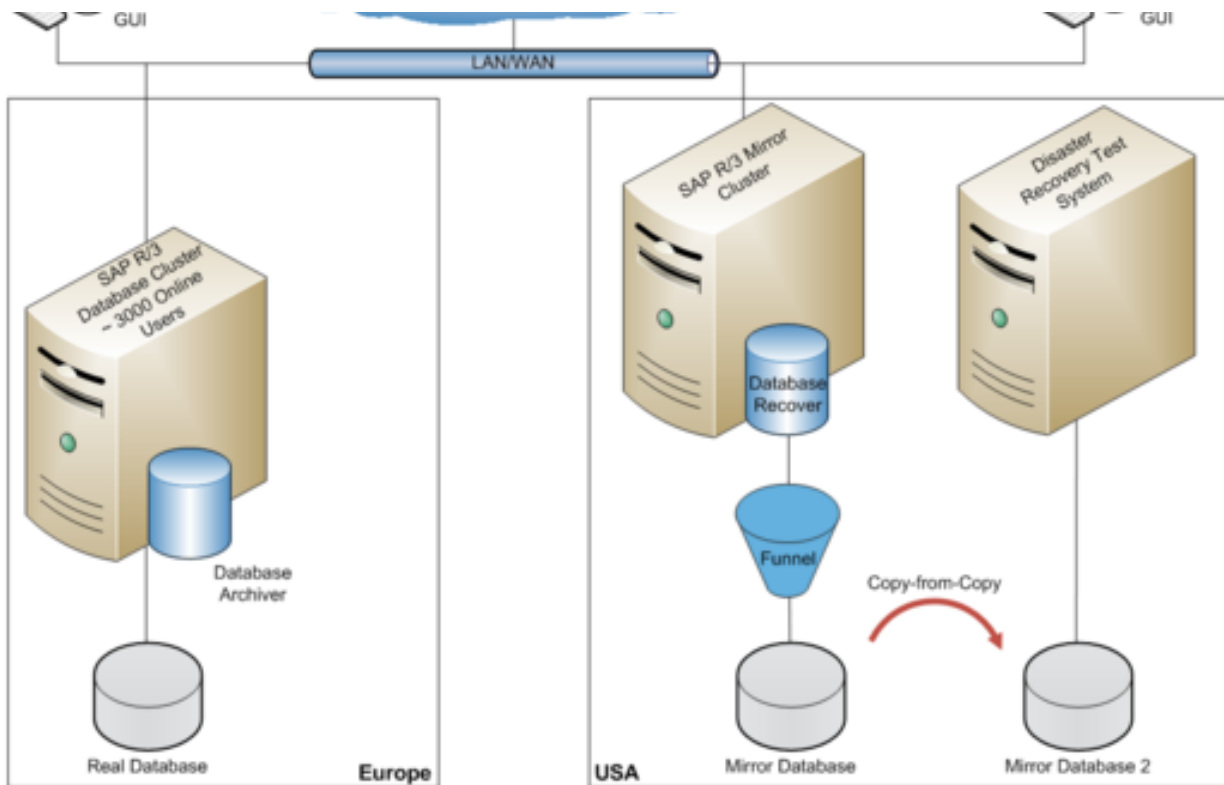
GUI

GUI

LAN/WAN

SAP R/3 Database Cluster ~ 3000 Online Users

Database Archiver

Real Database

Europe

SAP R/3 Mirror Cluster

Database Recover

Funnel

Disaster Recovery Test System

Copy-from-Copy

USA

Mirror Database

Mirror Database 2